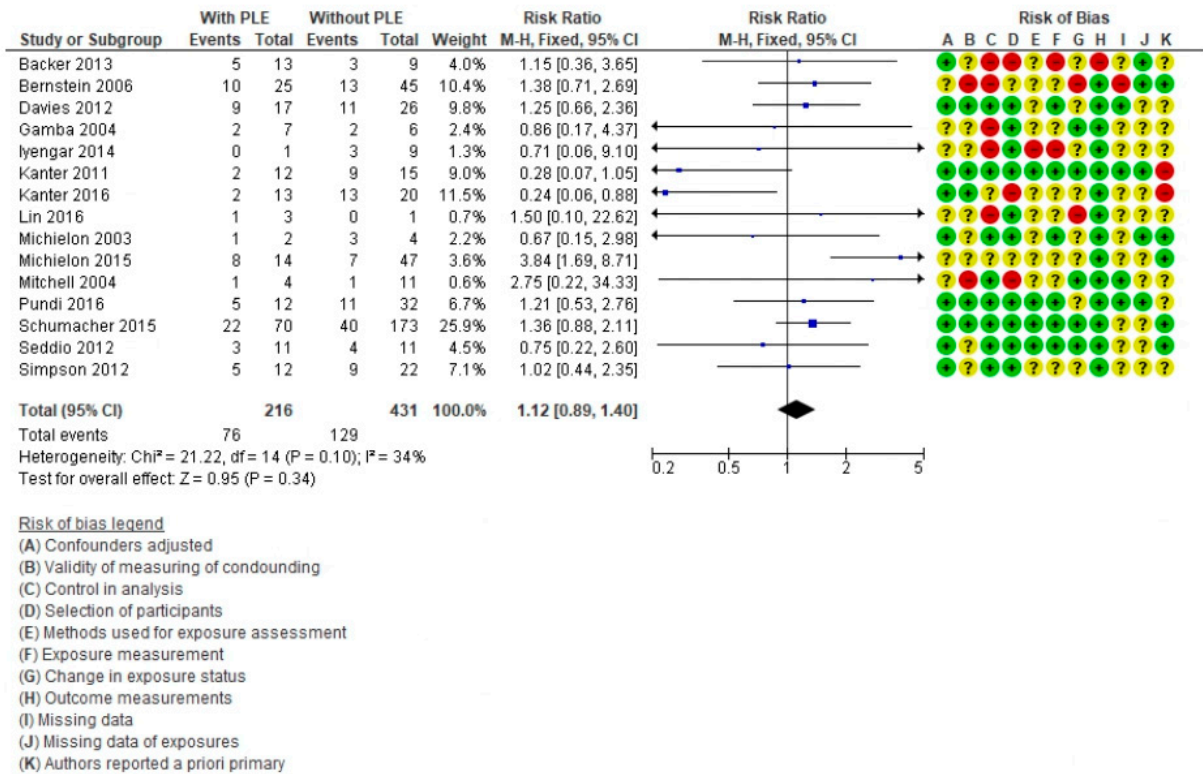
| Study or Subgroup | With PLE Events | With PLE Total | Without PLE Events | Without PLE Total | Weight | Risk Ratio M-H, Fixed, 95% CI | A | B | C | D | E | F | G | H | I | J | K |
|---|---|---|---|---|---|---|---|---|---|---|---|---|---|---|---|---|---|
| Backer 2013 | 5 | 13 | 3 | 9 | 4.0% | 1.15 [0.36, 3.65] | + | ? | - | - | ? | - | ? | - | ? | + | ? |
| Bernstein 2006 | 10 | 25 | 13 | 45 | 10.4% | 1.38 [0.71, 2.69] | ? | - | - | ? | ? | ? | - | ? | - | + | + |
| Davies 2012 | 9 | 17 | 11 | 26 | 9.8% | 1.25 [0.66, 2.36] | + | + | + | + | ? | + | ? | + | + | ? | + |
| Gamba 2004 | 2 | 7 | 2 | 6 | 2.4% | 0.86 [0.17, 4.37] | ? | ? | - | + | ? | ? | + | + | ? | ? | ? |
| Iyengar 2014 | 0 | 1 | 3 | 9 | 1.3% | 0.71 [0.06, 9.10] | ? | ? | - | + | - | - | ? | + | ? | ? | ? |
| Kanter 2011 | 2 | 12 | 9 | 15 | 9.0% | 0.28 [0.07, 1.05] | + | + | + | + | + | + | + | + | + | + | - |
| Kanter 2016 | 2 | 13 | 13 | 20 | 11.5% | 0.24 [0.06, 0.88] | + | + | ? | - | ? | ? | ? | + | ? | ? | - |
| Lin 2016 | 1 | 3 | 0 | 1 | 0.7% | 1.50 [0.10, 22.62] | ? | ? | - | + | ? | ? | - | + | ? | ? | ? |
| Michielon 2003 | 1 | 2 | 3 | 4 | 2.2% | 0.67 [0.15, 2.98] | + | ? | + | + | ? | + | ? | + | + | ? | + |
| Michielon 2015 | 8 | 14 | 7 | 47 | 3.6% | 3.84 [1.69, 8.71] | ? | ? | ? | ? | ? | ? | ? | + | ? | ? | + |
| Mitchell 2004 | 1 | 4 | 1 | 11 | 0.6% | 2.75 [0.22, 34.33] | ? | - | + | - | ? | ? | + | + | + | ? | ? |
| Pundi 2016 | 5 | 12 | 11 | 32 | 6.7% | 1.21 [0.53, 2.76] | + | + | + | + | + | + | ? | + | + | + | ? |
| Schumacher 2015 | 22 | 70 | 40 | 173 | 25.9% | 1.36 [0.88, 2.11] | + | + | + | + | + | + | + | + | ? | ? | ? |
| Seddio 2012 | 3 | 11 | 4 | 11 | 4.5% | 0.75 [0.22, 2.60] | + | ? | + | + | + | + | + | + | ? | ? | + |
| Simpson 2012 | 5 | 12 | 9 | 22 | 7.1% | 1.02 [0.44, 2.35] | + | ? | + | + | ? | ? | ? | + | ? | ? | ? |
| **Total (95% CI)** | | **216** | | **431** | **100.0%** | **1.12 [0.89, 1.40]** | | | | | | | | | | | |

Total events 76 129
Heterogeneity: Chi² = 21.22, df = 14 (P = 0.10); I² = 34%
Test for overall effect: Z = 0.95 (P = 0.34)

Risk Ratio M-H, Fixed, 95% CI
0.2 0.5 1 2 5

Risk of Bias

Risk of bias legend
(A) Confounders adjusted
(B) Validity of measuring of condounding
(C) Control in analysis
(D) Selection of participants
(E) Methods used for exposure assessment
(F) Exposure measurement
(G) Change in exposure status
(H) Outcome measurements
(I) Missing data
(J) Missing data of exposures
(K) Authors reported a priori primary